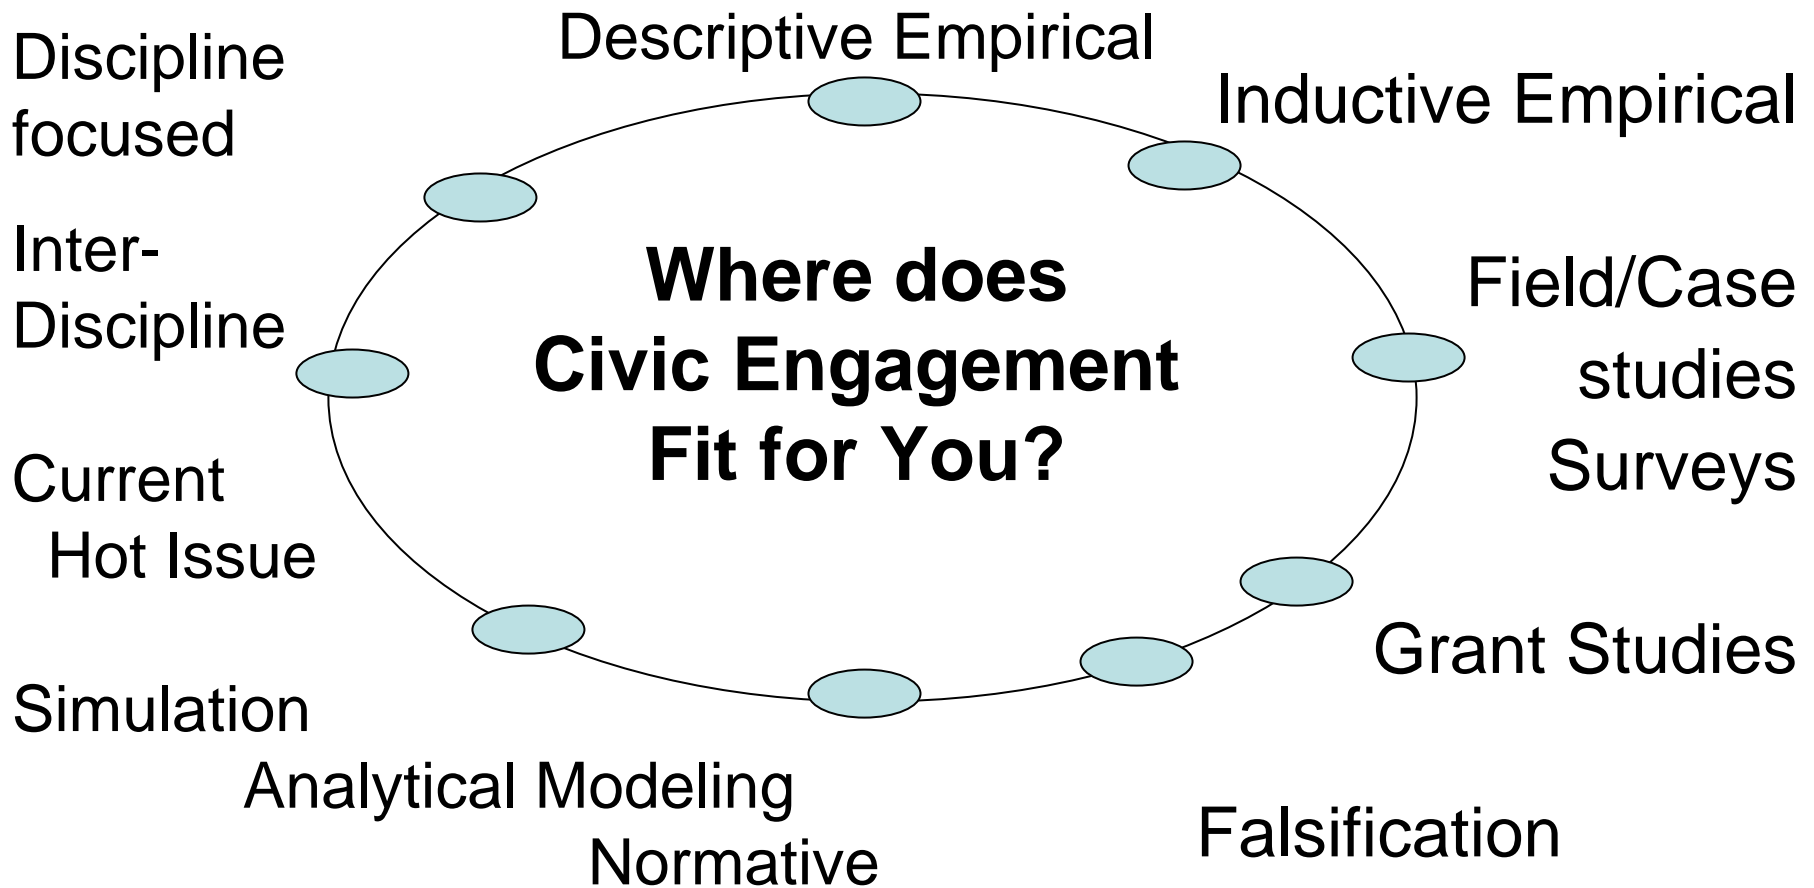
Descriptive Empirical

Inductive Empirical

Discipline focused

Inter-Discipline

Where does Civic Engagement Fit for You?

Field/Case studies Surveys

Current Hot Issue

Grant Studies

Simulation

Analytical Modeling

Normative

Falsification